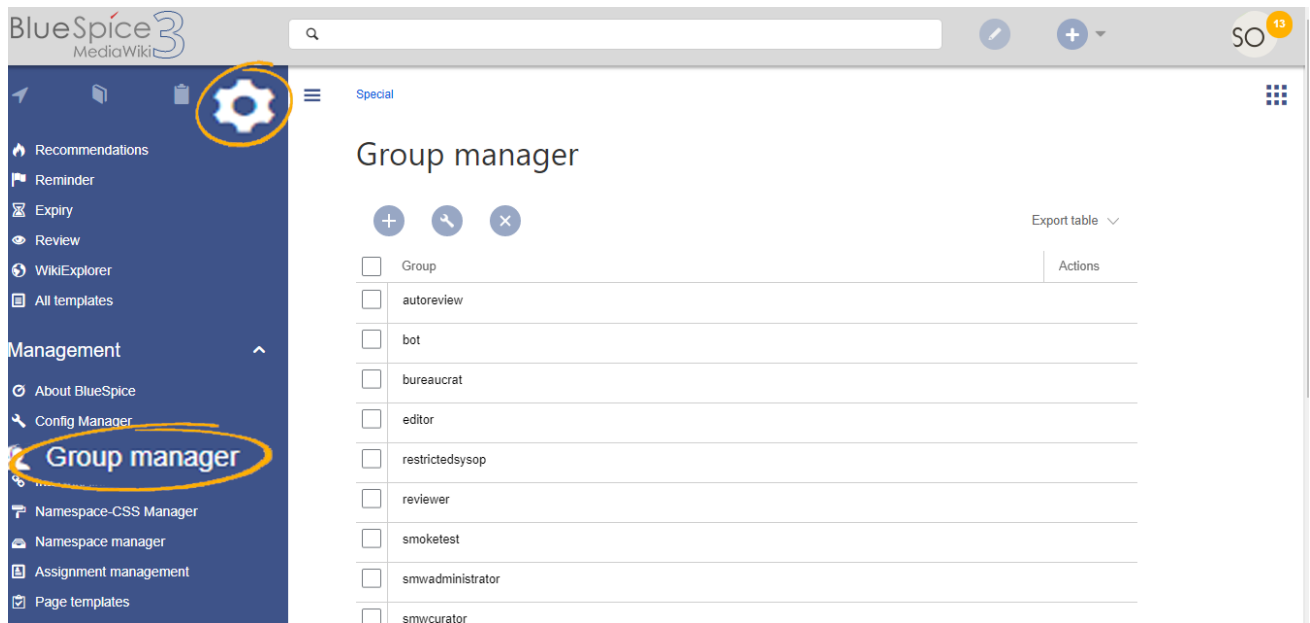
BlueSpice MediaWiki 3

SO 13

Recommendations
Reminder
Expiry
Review
WikiExplorer
All templates

Management
About BlueSpice
Config Manager
Group manager
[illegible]
Namespace-CSS Manager
Namespace manager
Assignment management
Page templates

Special

Group manager

Export table

| | Group | Actions |
|---|---|---|
| | autoreview | |
| | bot | |
| | bureaucrat | |
| | editor | |
| | restrictedsysop | |
| | reviewer | |
| | smoketest | |
| | smwadministrator | |
| | smwcurator | |